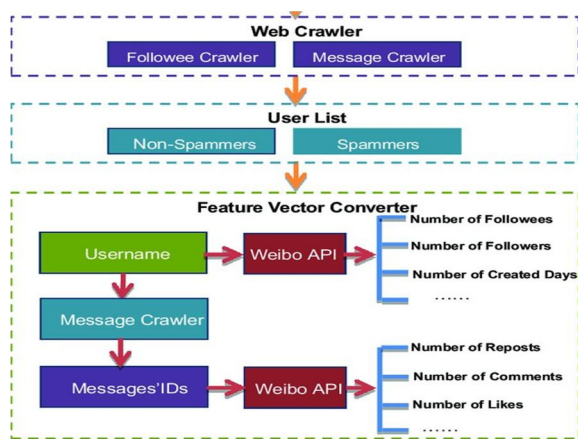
Web Crawler

Followee Crawler

Message Crawler

User List

Non-Spammers

Spammers

Feature Vector Converter

Username

Weibo API

Number of Followees

Number of Followers

Number of Created Days

……

Message Crawler

Messages'IDs

Weibo API

Number of Reposts

Number of Comments

Number of Likes

……